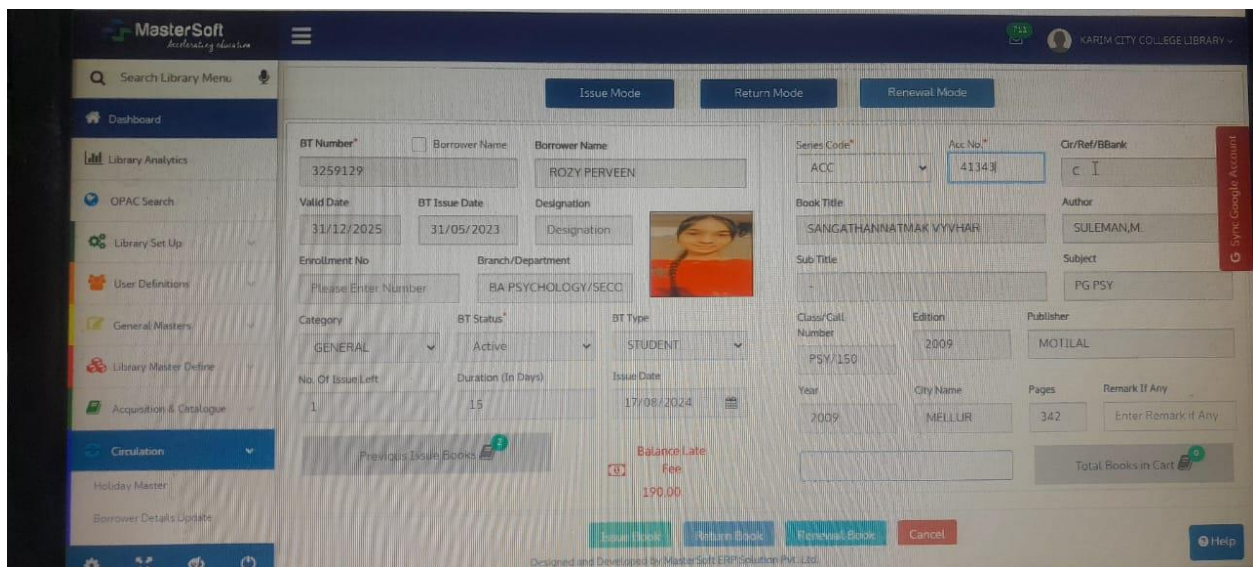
MasterSoft
Accelerating education

KARIM CITY COLLEGE LIBRARY

Search Library Menu

Dashboard
Library Analytics
OPAC Search
Library Set Up
User Definitions
General Masters
Library Master Define
Acquisition & Catalogue
Circulation
Holiday Master
Borrower Details Update

Issue Mode
Return Mode
Renewal Mode

BT Number*
3259129
Borrower Name
Borrower Name
ROZY PERVEEN
Valid Date
31/12/2025
BT Issue Date
31/05/2023
Designation
Designation
Enrollment No
Please Enter Number
Branch/Department
BA PSYCHOLOGY/SECO
Category
GENERAL
BT Status*
Active
BT Type
STUDENT
No. Of Issue Left
1
Duration (In Days)
15
Issue Date
17/08/2024

Previous Issue Books 2

Balance Late Fee
190.00

Series Code*
ACC
Acc No.*
41343
Cir/Ref/BBank
C
Book Title
SANGATHANNATMAK VYVHAR
Author
SULEMAN,M.
Sub Title
-
Subject
PG PSY
Class/Call Number
PSY/150
Edition
2009
Publisher
MOTILAL
Year
2009
City Name
MELLUR
Pages
342
Remark If Any
Enter Remark if Any

Total Books in Cart 0

Issue Book
Return Book
Renewal Book
Cancel

Designed and Developed by MasterSoft ERP Solution Pvt. Ltd.

Sync Google Account

Help